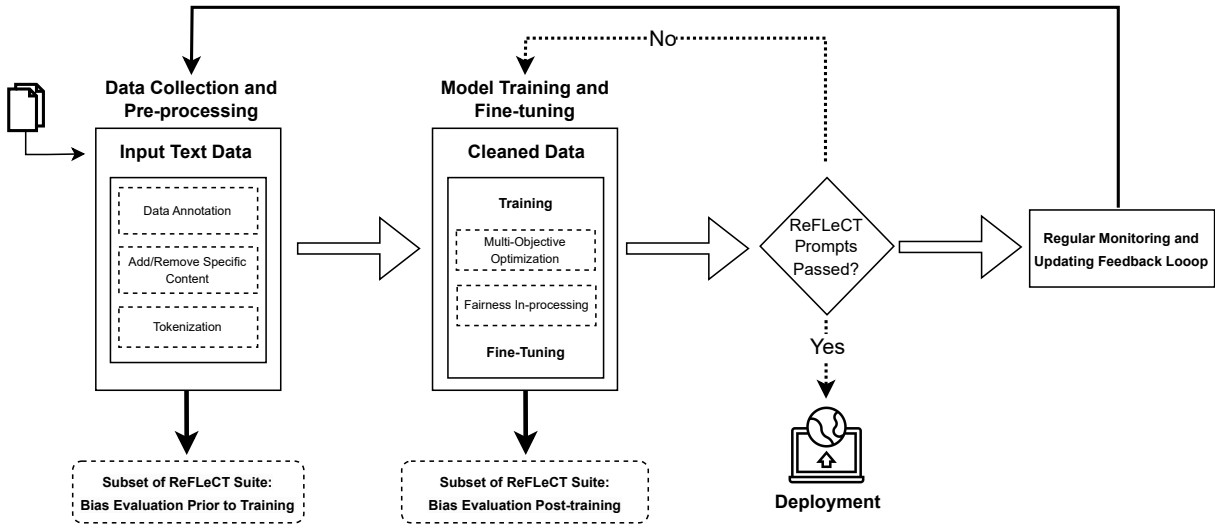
No

Data Collection and Pre-processing

Input Text Data

Data Annotation

Add/Remove Specific Content

Tokenization

Subset of ReFLeCT Suite: Bias Evaluation Prior to Training

Model Training and Fine-tuning

Cleaned Data

Training

Multi-Objective Optimization

Fairness In-processing

Fine-Tuning

Subset of ReFLeCT Suite: Bias Evaluation Post-training

ReFLeCT Prompts Passed?

Yes

Deployment

Regular Monitoring and Updating Feedback Looop